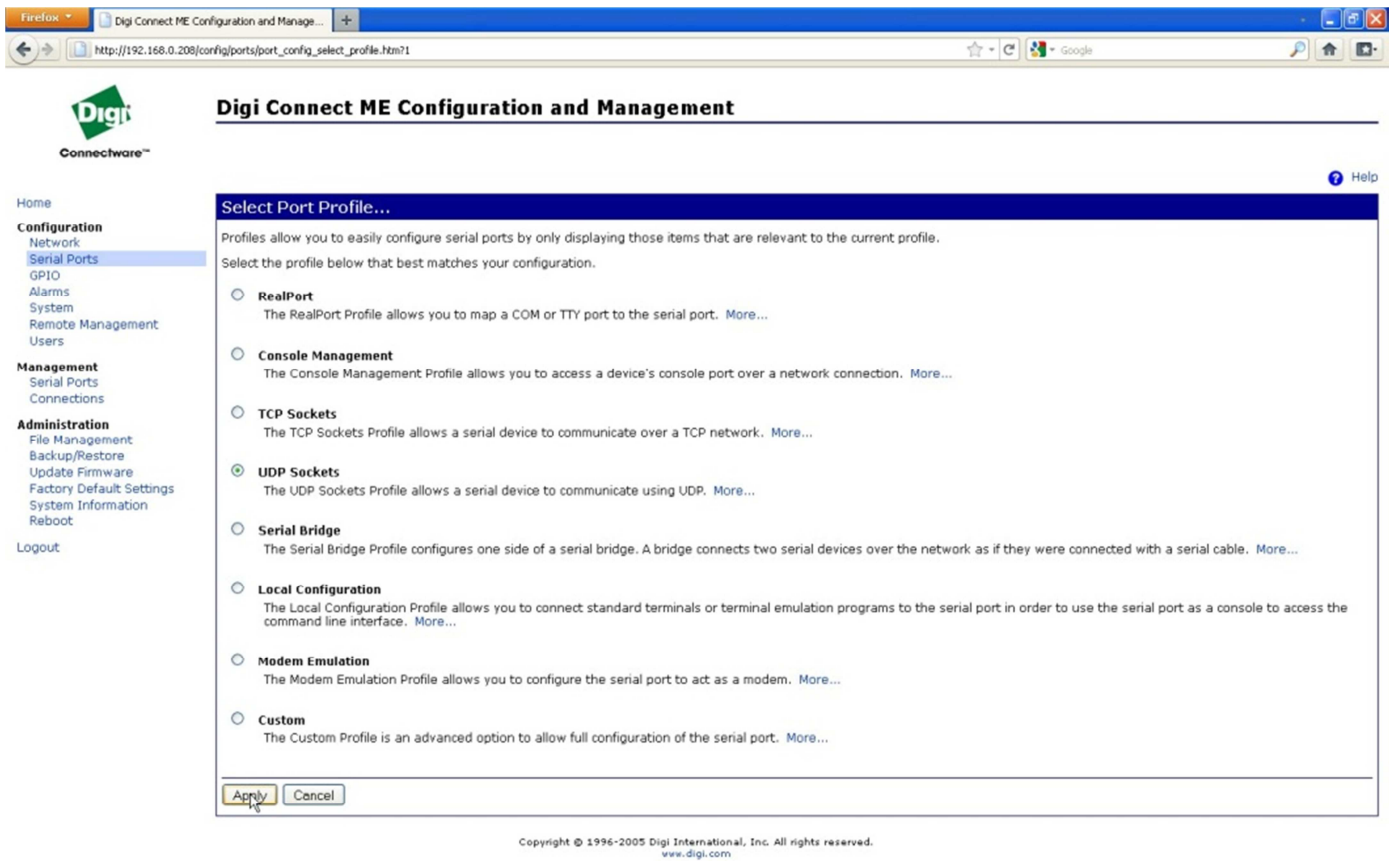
Firefox

Digi Connect ME Configuration and Manage...

http://192.168.0.208/config/ports/port_config_select_profile.htm?1

Google

Digi

Connectware™

Digi Connect ME Configuration and Management

Help

Home

Configuration
Network
Serial Ports
GPIO
Alarms
System
Remote Management
Users

Management
Serial Ports
Connections

Administration
File Management
Backup/Restore
Update Firmware
Factory Default Settings
System Information
Reboot

Logout

Select Port Profile...

Profiles allow you to easily configure serial ports by only displaying those items that are relevant to the current profile.

Select the profile below that best matches your configuration.

RealPort
The RealPort Profile allows you to map a COM or TTY port to the serial port. More...

Console Management
The Console Management Profile allows you to access a device's console port over a network connection. More...

TCP Sockets
The TCP Sockets Profile allows a serial device to communicate over a TCP network. More...

UDP Sockets
The UDP Sockets Profile allows a serial device to communicate using UDP. More...

Serial Bridge
The Serial Bridge Profile configures one side of a serial bridge. A bridge connects two serial devices over the network as if they were connected with a serial cable. More...

Local Configuration
The Local Configuration Profile allows you to connect standard terminals or terminal emulation programs to the serial port in order to use the serial port as a console to access the command line interface. More...

Modem Emulation
The Modem Emulation Profile allows you to configure the serial port to act as a modem. More...

Custom
The Custom Profile is an advanced option to allow full configuration of the serial port. More...

Apply Cancel

Copyright © 1996-2005 Digi International, Inc. All rights reserved.
www.digi.com